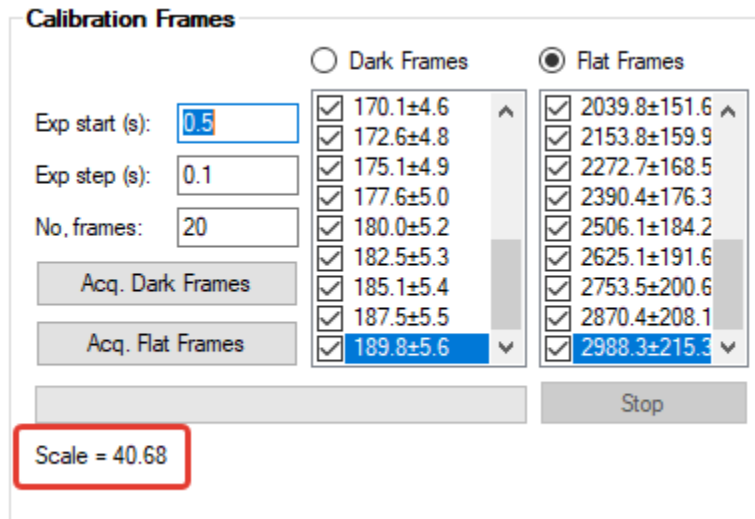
Calibration Frames

Dark Frames

Flat Frames

Exp start (s): 0.5

Exp step (s): 0.1

No, frames: 20

Acq. Dark Frames

Acq. Flat Frames

170.1±4.6
172.6±4.8
175.1±4.9
177.6±5.0
180.0±5.2
182.5±5.3
185.1±5.4
187.5±5.5
189.8±5.6

2039.8±151.6
2153.8±159.9
2272.7±168.5
2390.4±176.3
2506.1±184.2
2625.1±191.6
2753.5±200.6
2870.4±208.1
2988.3±215.3

Stop

Scale = 40.68